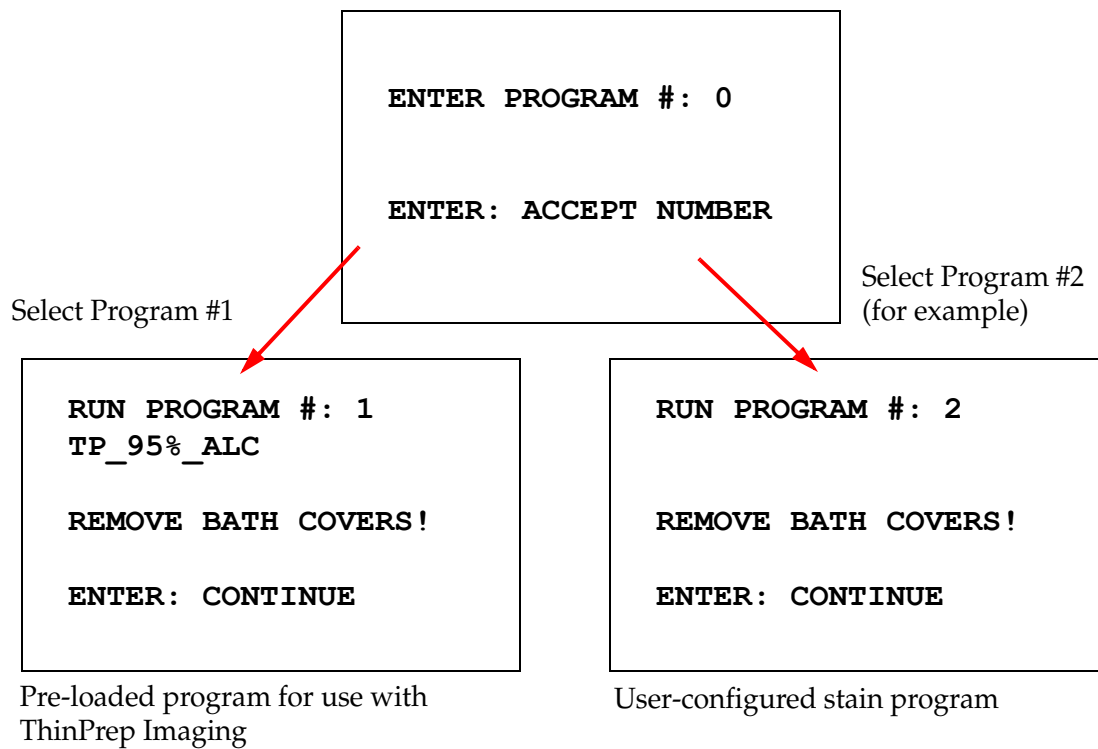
ENTER PROGRAM #: 0

ENTER: ACCEPT NUMBER

Select Program #1

Select Program #2 (for example)

RUN PROGRAM #: 1
TP_95%_ALC

REMOVE BATH COVERS!

ENTER: CONTINUE

RUN PROGRAM #: 2

REMOVE BATH COVERS!

ENTER: CONTINUE

Pre-loaded program for use with ThinPrep Imaging

User-configured stain program